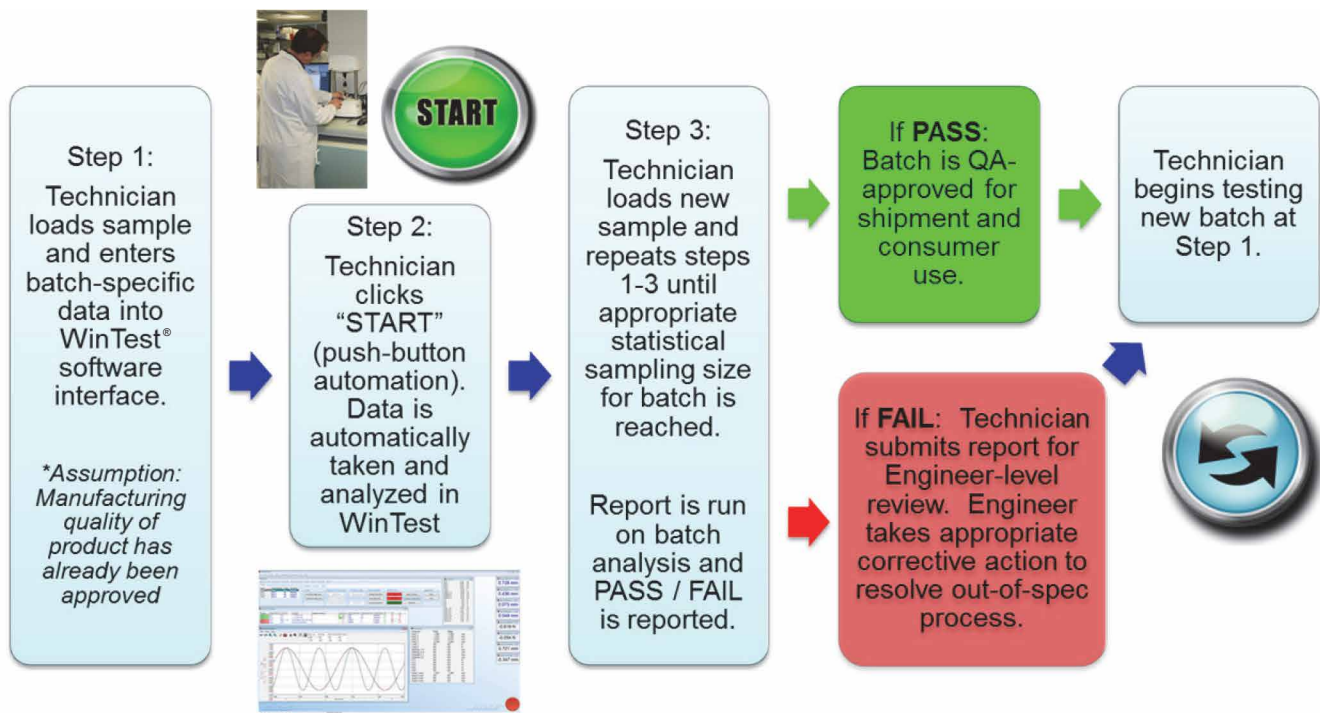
Step 1:

Technician loads sample and enters batch-specific data into WinTest® software interface.

*Assumption: Manufacturing quality of product has already been approved

START

Step 2:

Technician clicks "START" (push-button automation). Data is automatically taken and analyzed in WinTest

Step 3:

Technician loads new sample and repeats steps 1-3 until appropriate statistical sampling size for batch is reached.

Report is run on batch analysis and PASS / FAIL is reported.

If **PASS**: Batch is QA-approved for shipment and consumer use.

Technician begins testing new batch at Step 1.

If **FAIL**: Technician submits report for Engineer-level review. Engineer takes appropriate corrective action to resolve out-of-spec process.